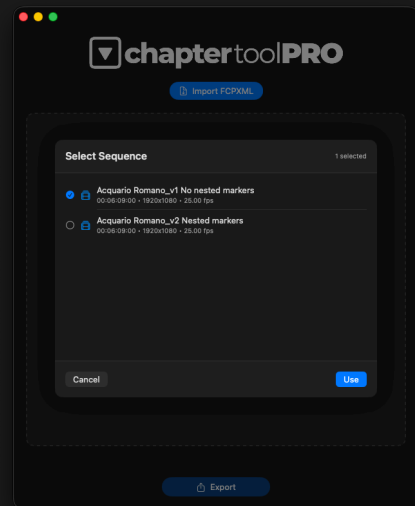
chaptertoolPRO

Import FCPXML

Select Sequence

1 selected

Acquario Romano_v1 No nested markers
00:06:09:00 • 1920x1080 • 25.00 fps

Acquario Romano_v2 Nested markers
00:06:09:00 • 1920x1080 • 25.00 fps

Cancel

Use

Export